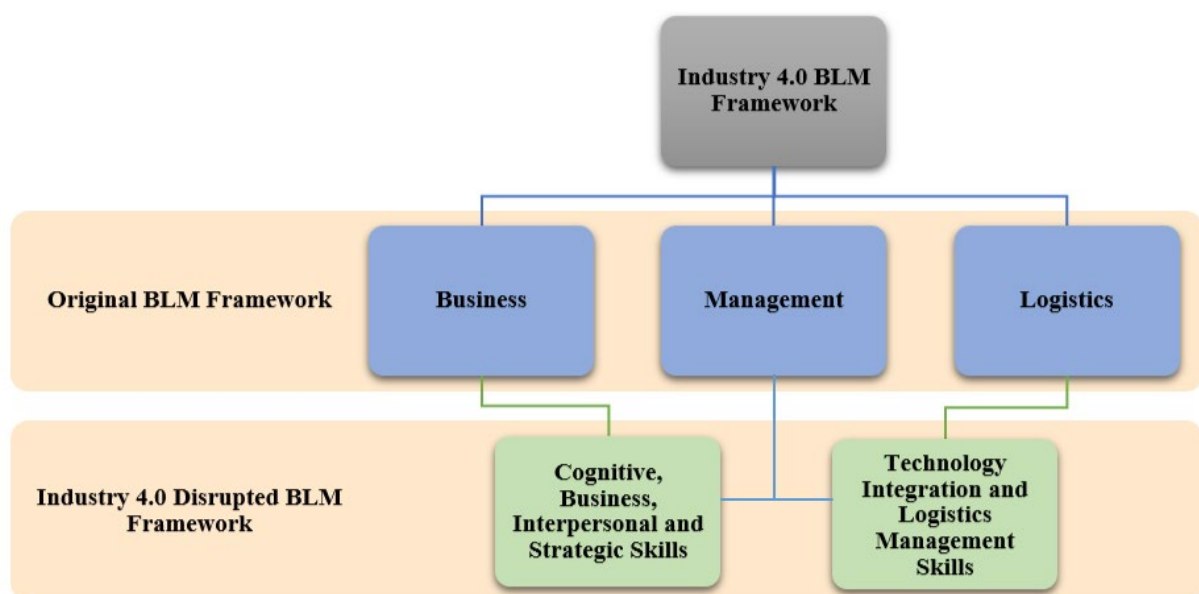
Industry 4.0 BLM Framework

Original BLM Framework

Business

Management

Logistics

Industry 4.0 Disrupted BLM Framework

Cognitive, Business, Interpersonal and Strategic Skills

Technology Integration and Logistics Management Skills